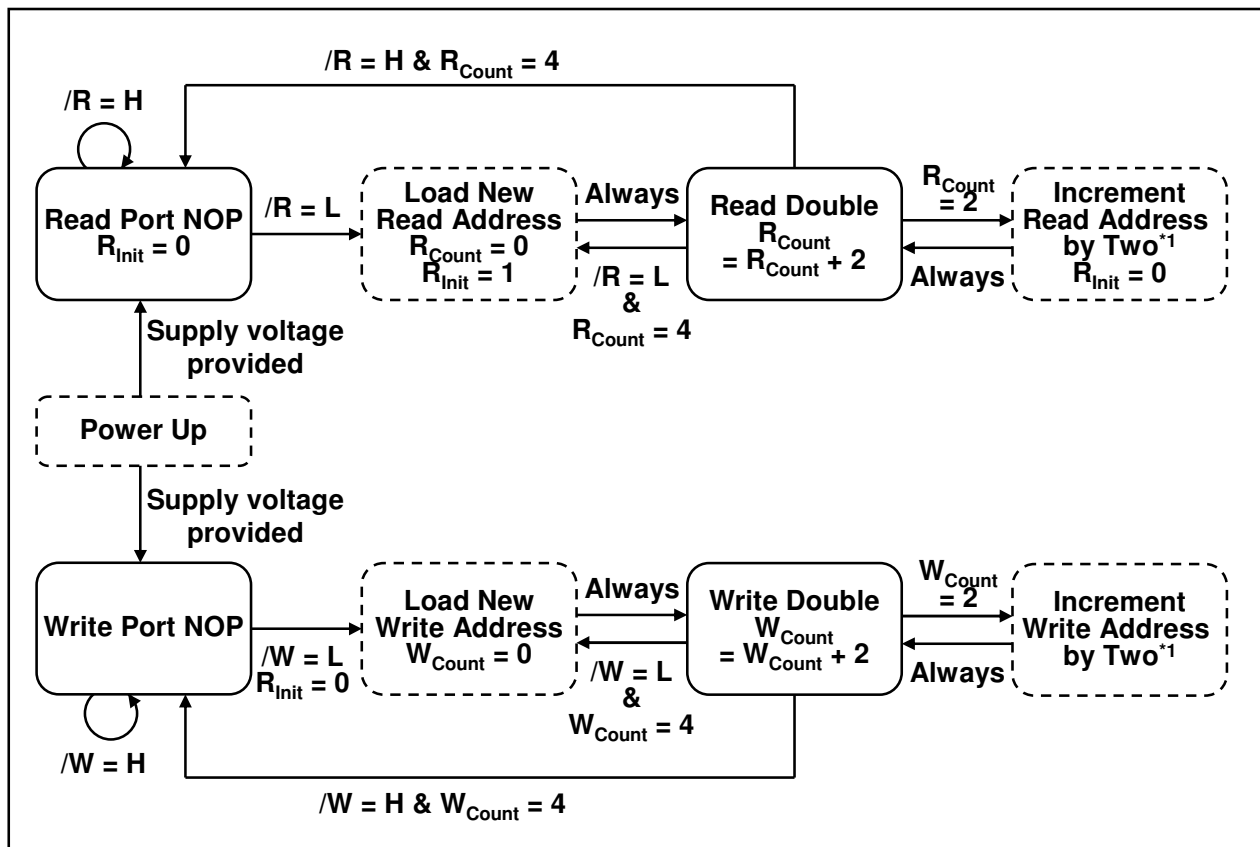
/R = H & $R_{Count}$ = 4

/R = H

Read Port NOP
$R_{Init}$ = 0

/R = L

Load New Read Address
$R_{Count}$ = 0
$R_{Init}$ = 1

Always

Read Double
$R_{Count}$ = $R_{Count}$ + 2

/R = L & $R_{Count}$ = 4

$R_{Count}$ = 2

Always

Increment Read Address by Two$^{*1}$
$R_{Init}$ = 0

Supply voltage provided

Power Up

Supply voltage provided

Write Port NOP

/W = L
$R_{Init}$ = 0

Load New Write Address
$W_{Count}$ = 0

Always

Write Double
$W_{Count}$ = $W_{Count}$ + 2

/W = L & $W_{Count}$ = 4

$W_{Count}$ = 2

Always

Increment Write Address by Two$^{*1}$

/W = H

/W = H & $W_{Count}$ = 4